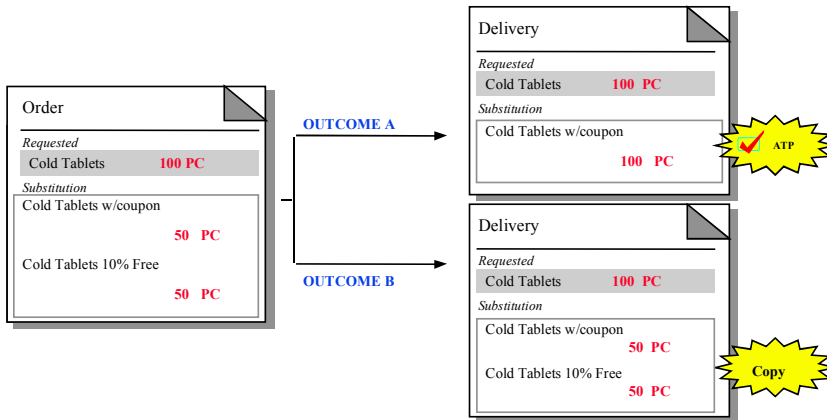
Order

Requested

Cold Tablets 100 PC

Substitution

Cold Tablets w/coupon

50 PC

Cold Tablets 10% Free

50 PC

OUTCOME A

OUTCOME B

Delivery

Requested

Cold Tablets 100 PC

Substitution

Cold Tablets w/coupon

100 PC

ATP

Delivery

Requested

Cold Tablets 100 PC

Substitution

Cold Tablets w/coupon

50 PC

Cold Tablets 10% Free

50 PC

Copy